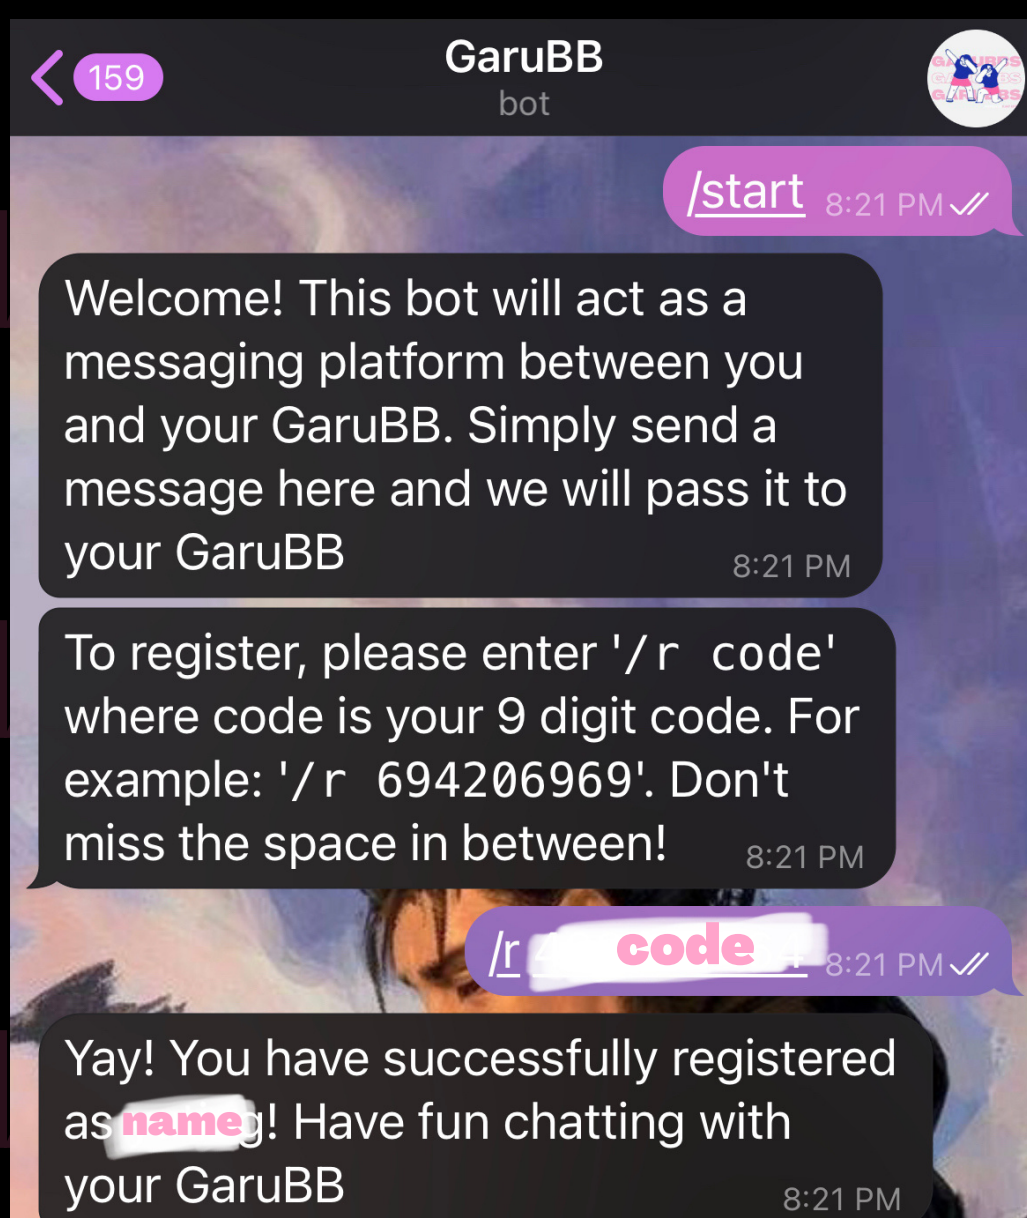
159

GaruBB
bot

/start 8:21 PM

Welcome! This bot will act as a messaging platform between you and your GaruBB. Simply send a message here and we will pass it to your GaruBB 8:21 PM

To register, please enter '/r code' where code is your 9 digit code. For example: '/r 694206969'. Don't miss the space in between! 8:21 PM

/r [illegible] code 8:21 PM

Yay! You have successfully registered as name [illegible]! Have fun chatting with your GaruBB 8:21 PM